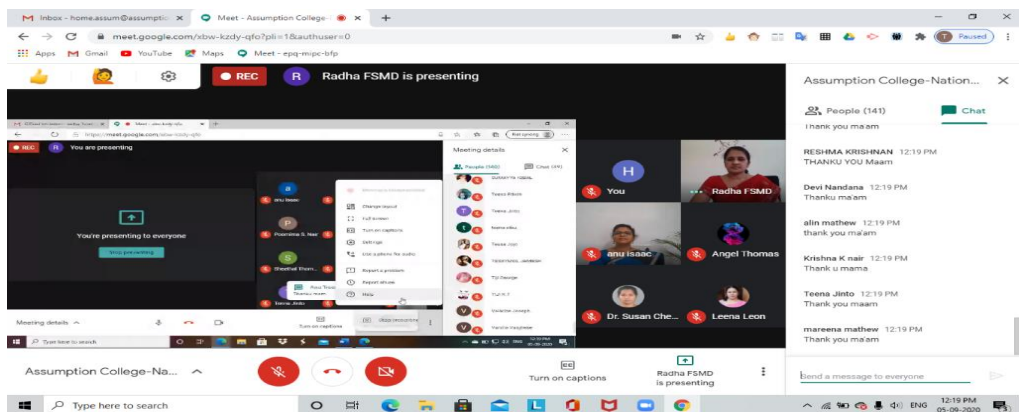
M Inbox - home.assum@assumptio ×
Meet - Assumption College ×
+
meet.google.com/xbw-kzdy-qfo?pli=1&authuser=0
Paused
Apps Gmail YouTube Maps Meet - epq-mipc-bfp

REC
R Radha FSMD is presenting

REC R You are presenting
You're presenting to everyone
Stop presenting
anu isaac
Poornima S. Nair
Shalihat Rosh...
Teena Jinto
Change layout
Full screen
Turn on captions
Settings
Use a phone for audio
Report a problem
Report abuse
Help
Meeting details
People (140)
Chat (49)
Meeting details
Turn on captions
Type here to search

H
You
Radha FSMD
anu isaac
Angel Thomas
Dr. Susan Che...
Leena Leon

Assumption College-Nation...
People (141)
Chat
Thank you ma'am
RESHMA KRISHNAN 12:19 PM
THANKU YOU Maam
Devi Nandana 12:19 PM
Thanku ma'am
alin mathew 12:19 PM
thank you ma'am
Krishna K nair 12:19 PM
Thank u mama
Teena Jinto 12:19 PM
Thank you ma'am
mareena mathew 12:19 PM
Thank you ma'am

Assumption College-Na...
CC
Turn on captions
Radha FSMD is presenting
Send a message to everyone

Type here to search
ENG 12:19 PM 05-09-2020